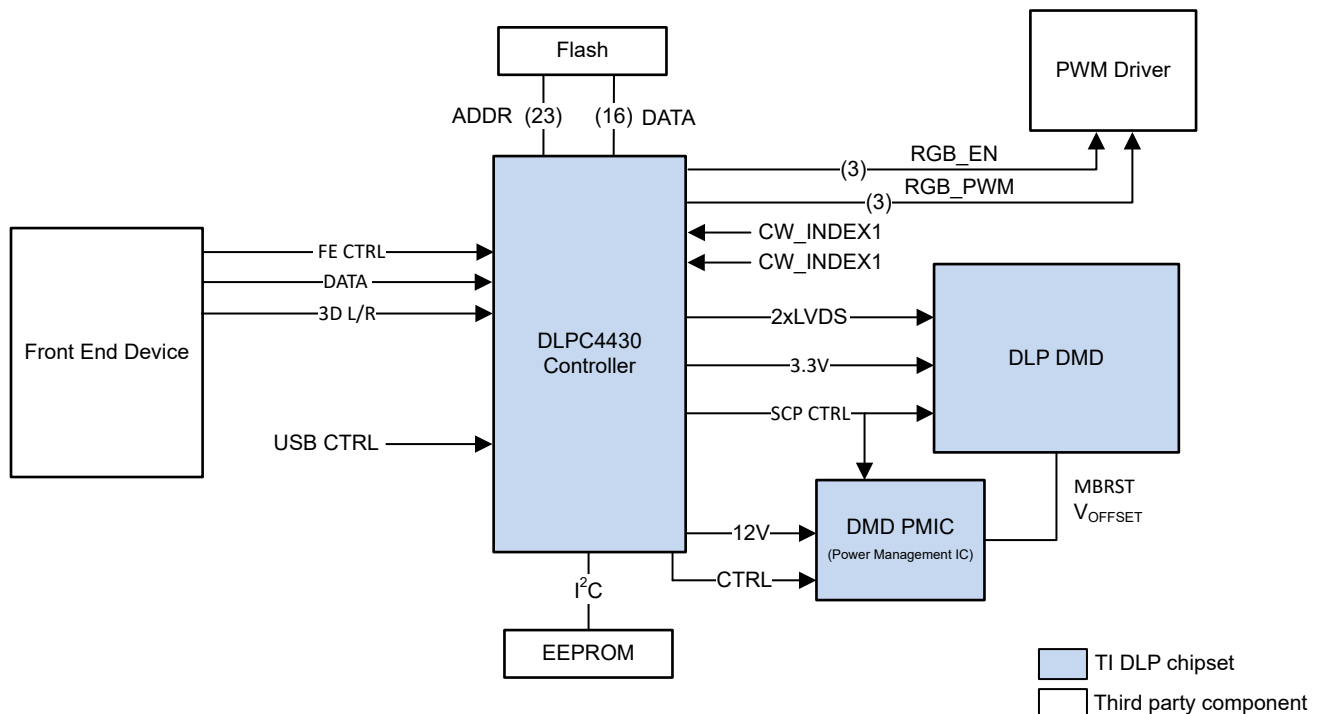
Flash

ADDR (23) (16) DATA

PWM Driver

(3) RGB_EN

(3) RGB_PWM

CW_INDEX1

CW_INDEX1

Front End Device

FE CTRL

DATA

3D L/R

USB CTRL

DLPC4430 Controller

2xLVDS

3.3V

SCP CTRL

DLP DMD

MBRST

$V_{OFFSET}$

12V

CTRL

DMD PMIC

(Power Management IC)

$I^2C$

EEPROM

TI DLP chipset

Third party component